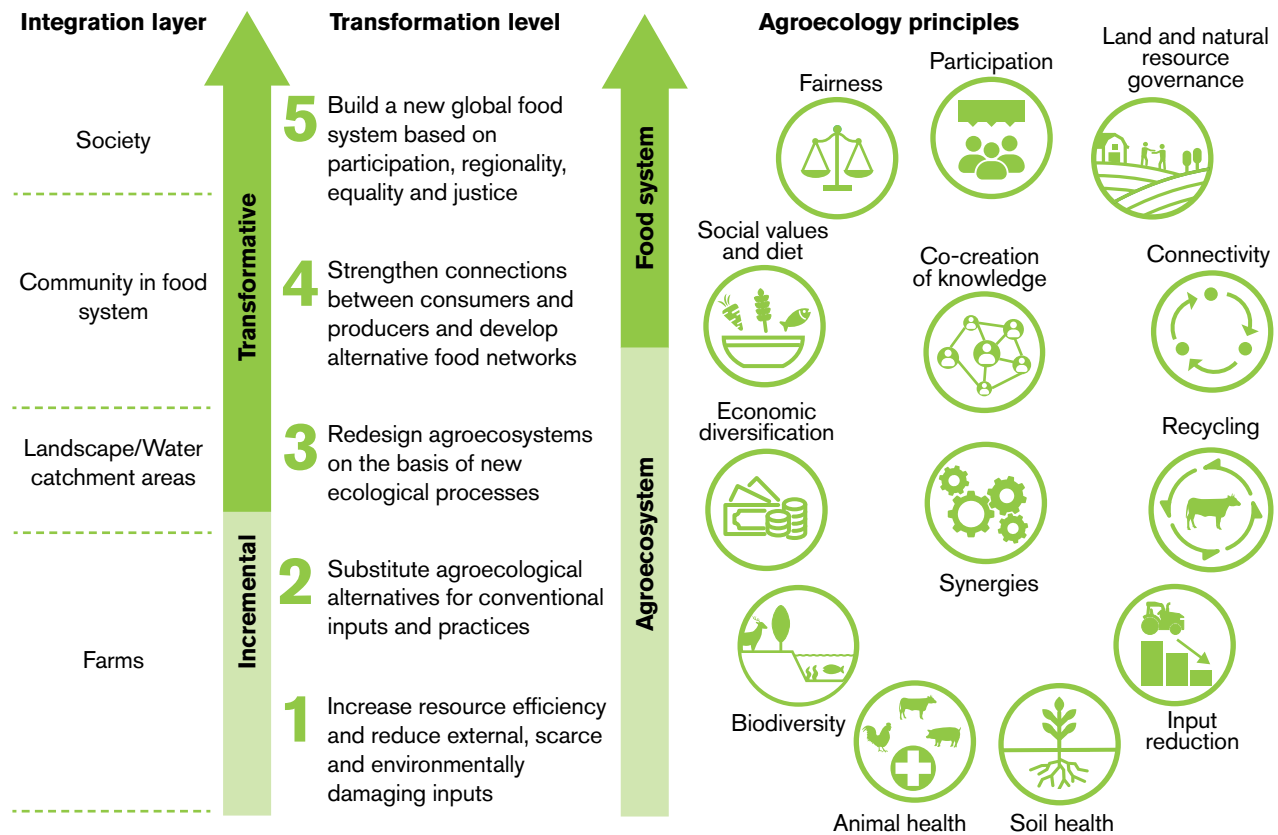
Integration layer

Society

Community in food system

Landscape/Water catchment areas

Farms

Transformative

Incremental

Transformation level

5 Build a new global food system based on participation, regionality, equality and justice

4 Strengthen connections between consumers and producers and develop alternative food networks

3 Redesign agroecosystems on the basis of new ecological processes

2 Substitute agroecological alternatives for conventional inputs and practices

1 Increase resource efficiency and reduce external, scarce and environmentally damaging inputs

Food system

Agroecosystem

Agroecology principles

Fairness

Participation

Land and natural resource governance

Social values and diet

Co-creation of knowledge

Connectivity

Economic diversification

Recycling

Synergies

Biodiversity

Input reduction

Animal health

Soil health